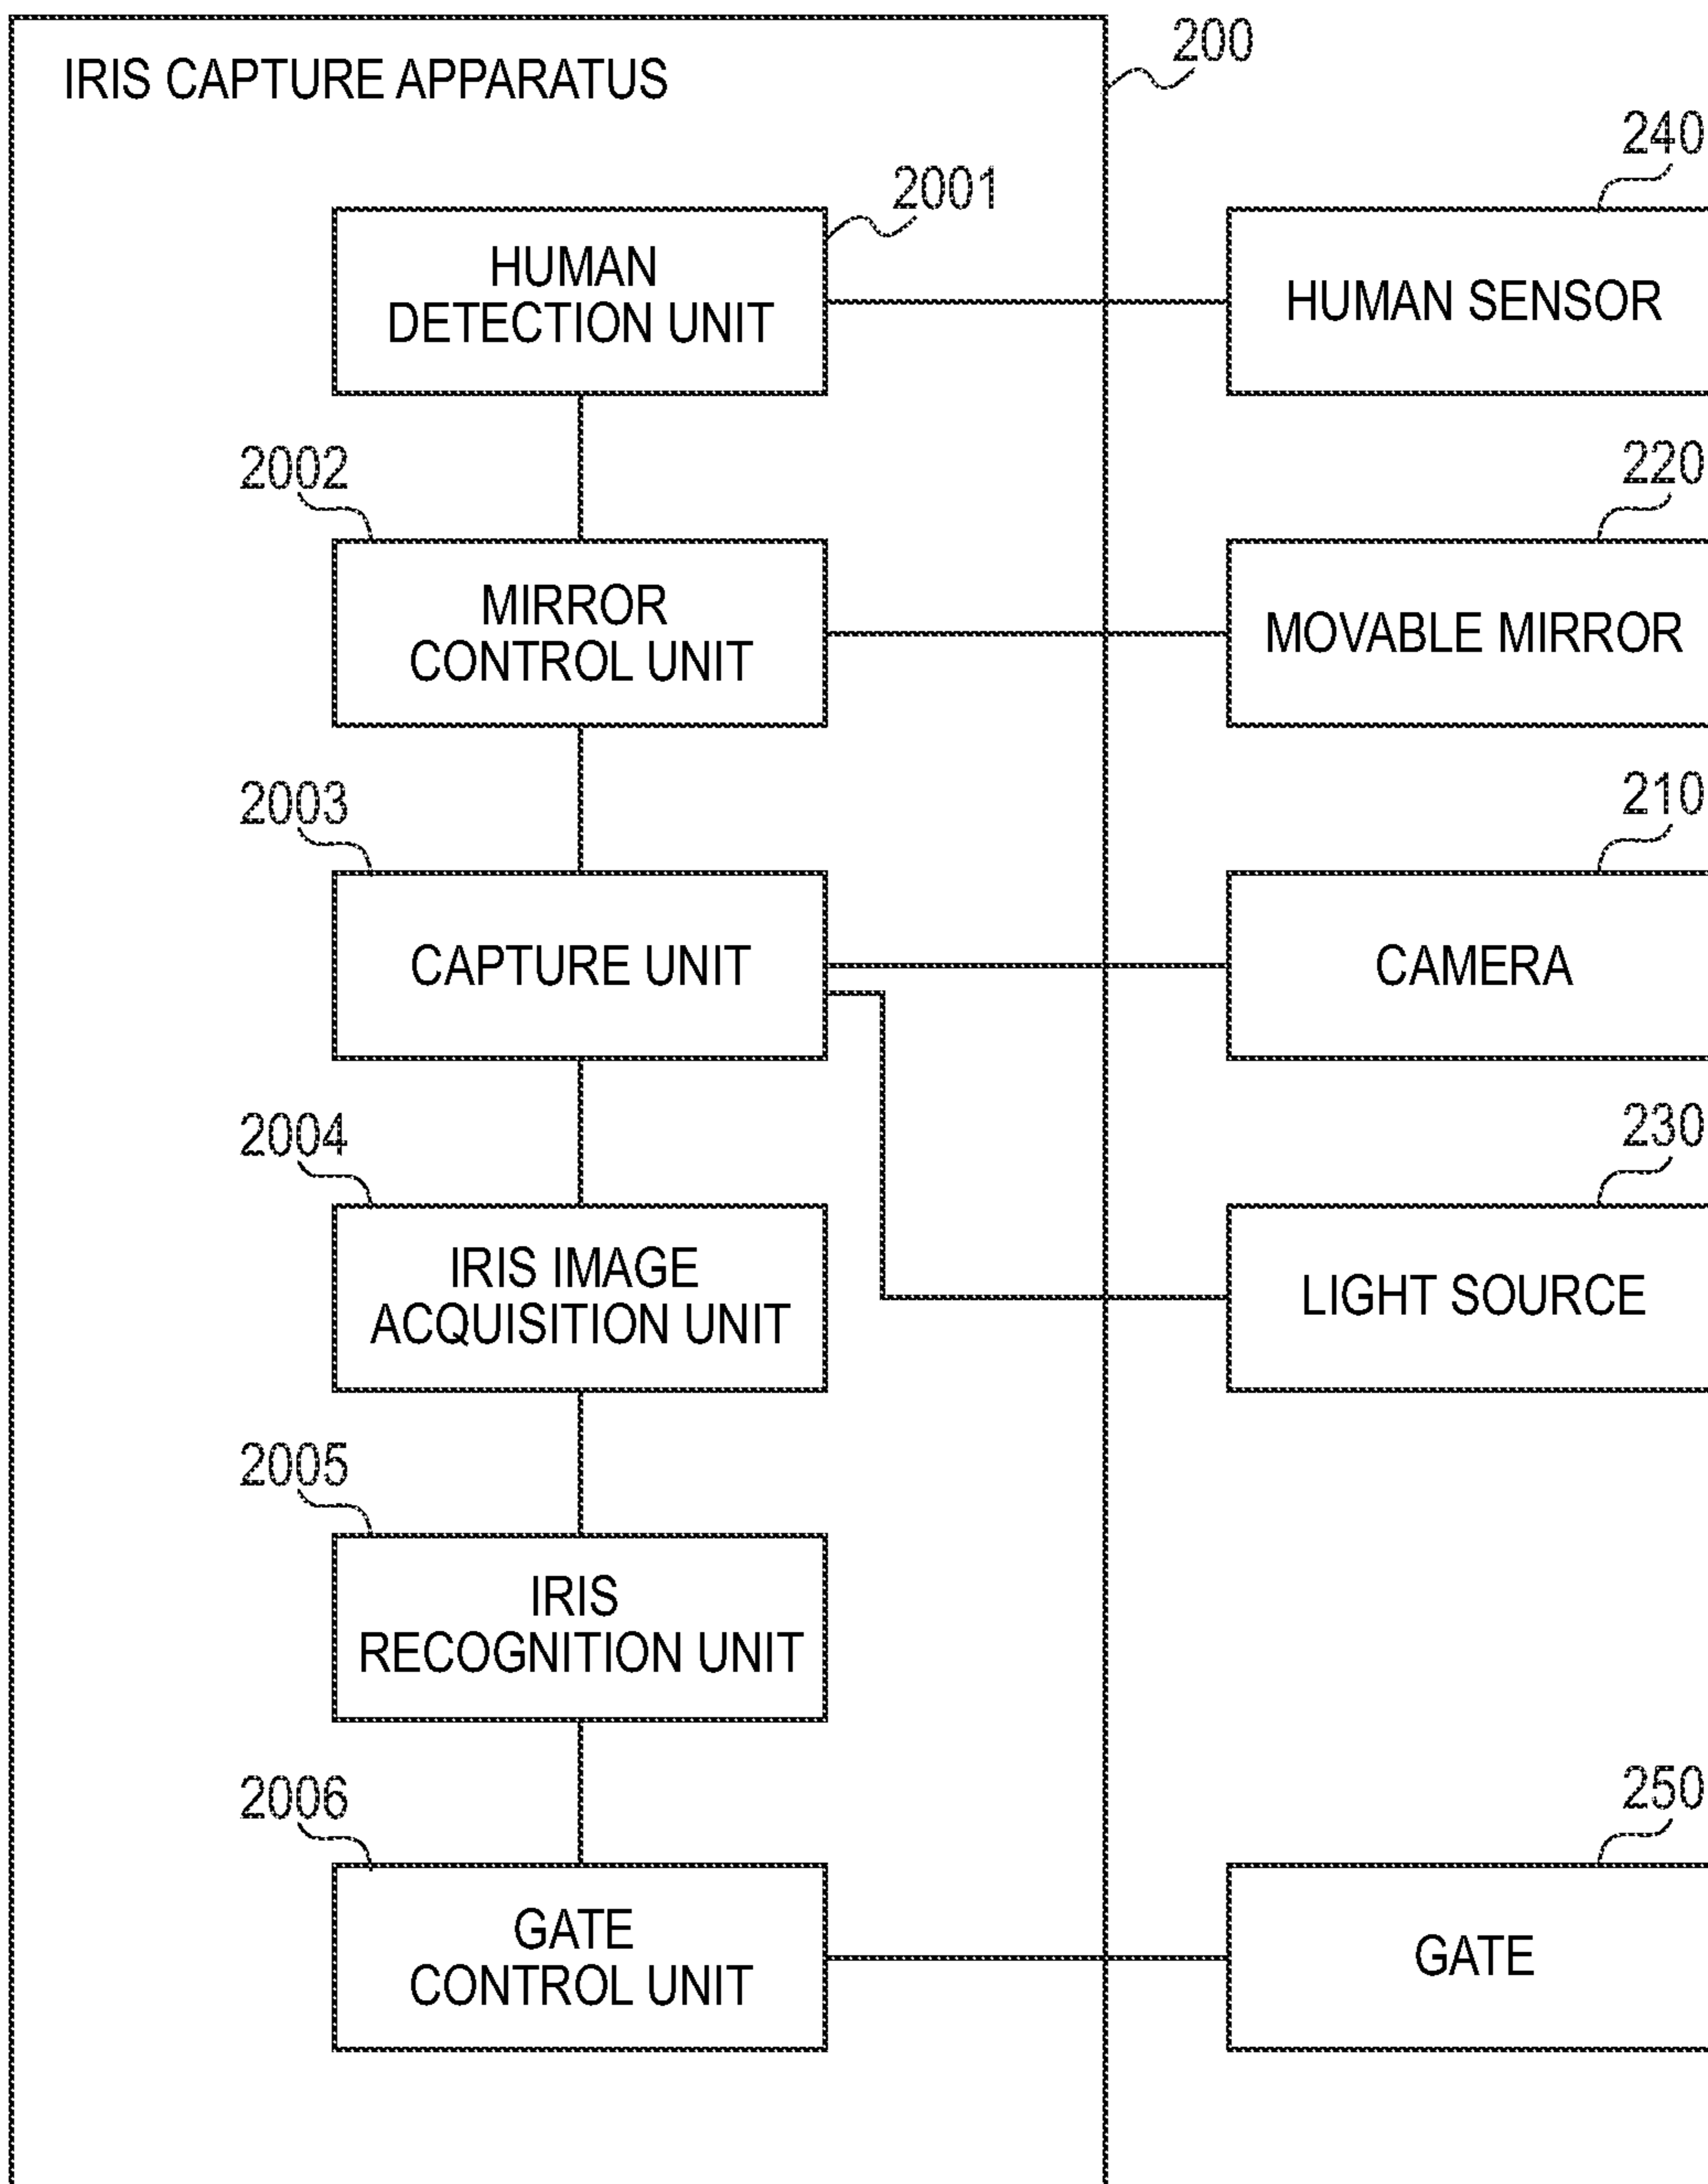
IRIS CAPTURE APPARATUS

200

2001

HUMAN DETECTION UNIT

240

HUMAN SENSOR

2002

MIRROR CONTROL UNIT

220

MOVABLE MIRROR

2003

CAPTURE UNIT

210

CAMERA

2004

IRIS IMAGE ACQUISITION UNIT

230

LIGHT SOURCE

2005

IRIS RECOGNITION UNIT

2006

GATE CONTROL UNIT

250

GATE